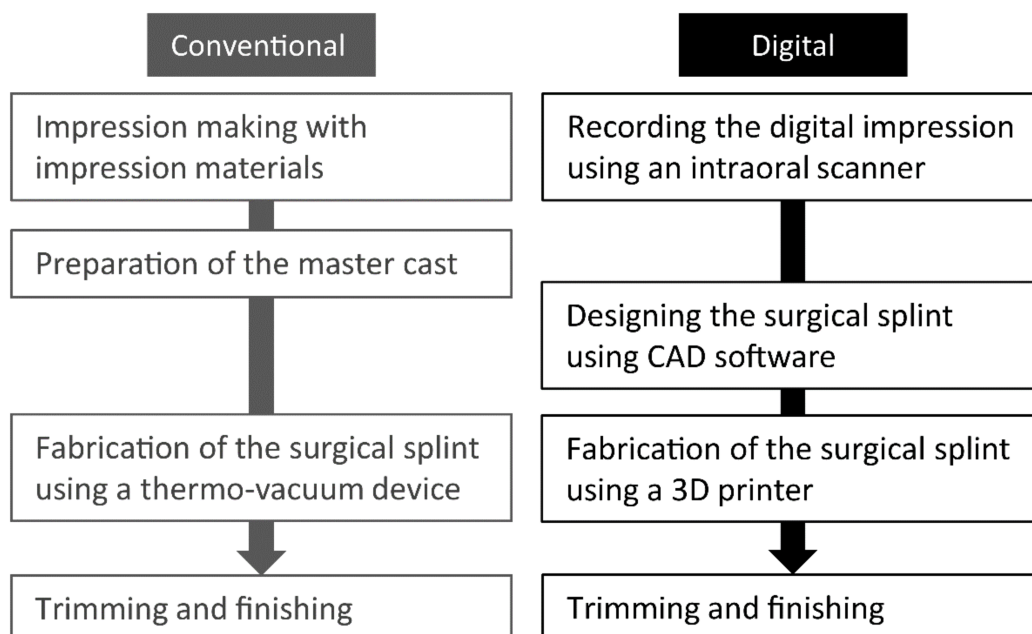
Conventional

Impression making with impression materials

Preparation of the master cast

Fabrication of the surgical splint using a thermo-vacuum device

Trimming and finishing

Digital

Recording the digital impression using an intraoral scanner

Designing the surgical splint using CAD software

Fabrication of the surgical splint using a 3D printer

Trimming and finishing